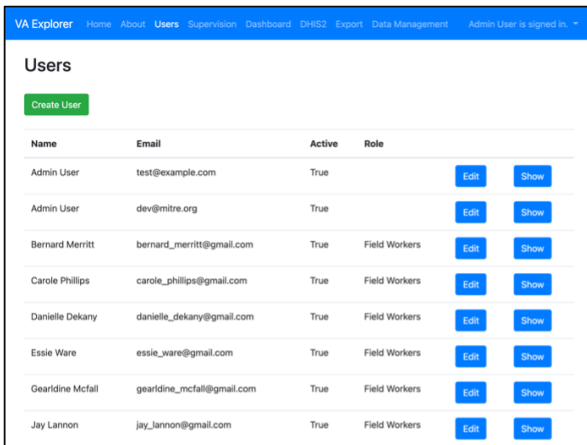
VA Explorer Home About Users Supervision Dashboard DHIS2 Export Data Management Admin User is signed in.

Users

Create User

| Name | Email | Active | Role | | |
|---|---|---|---|---|---|
| Admin User | test@example.com | True | | Edit | Show |
| Admin User | dev@mitre.org | True | | Edit | Show |
| Bernard Merritt | bernard_merritt@gmail.com | True | Field Workers | Edit | Show |
| Carole Phillips | carole_phillips@gmail.com | True | Field Workers | Edit | Show |
| Danielle Dekany | danielle_dekany@gmail.com | True | Field Workers | Edit | Show |
| Essie Ware | essie_ware@gmail.com | True | Field Workers | Edit | Show |
| Gearldine Mcfall | gearldine_mcfall@gmail.com | True | Field Workers | Edit | Show |
| Jay Lannon | jay_lannon@gmail.com | True | Field Workers | Edit | Show |